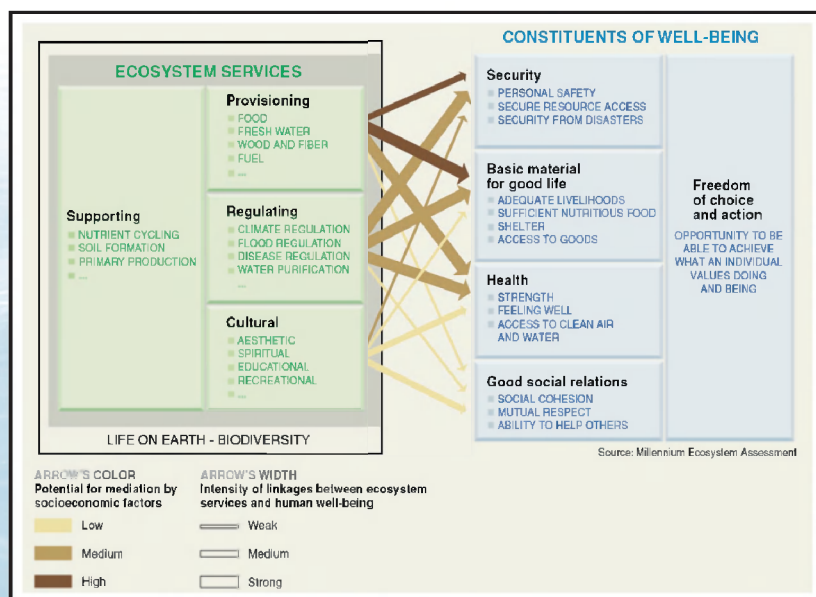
ECOSYSTEM SERVICES

Supporting
NUTRIENT CYCLING
SOIL FORMATION
PRIMARY PRODUCTION
...

Provisioning
FOOD
FRESH WATER
WOOD AND FIBER
FUEL
...

Regulating
CLIMATE REGULATION
FLOOD REGULATION
DISEASE REGULATION
WATER PURIFICATION
...

Cultural
AESTHETIC
SPIRITUAL
EDUCATIONAL
RECREATIONAL
...

LIFE ON EARTH - BIODIVERSITY

CONSTITUENTS OF WELL-BEING

Security
PERSONAL SAFETY
SECURE RESOURCE ACCESS
SECURITY FROM DISASTERS

Basic material for good life
ADEQUATE LIVELIHOODS
SUFFICIENT NUTRITIOUS FOOD
SHELTER
ACCESS TO GOODS

Health
STRENGTH
FEELING WELL
ACCESS TO CLEAN AIR AND WATER

Good social relations
SOCIAL COHESION
MUTUAL RESPECT
ABILITY TO HELP OTHERS

Freedom of choice and action
OPPORTUNITY TO BE ABLE TO ACHIEVE WHAT AN INDIVIDUAL VALUES DOING AND BEING

Source: Millennium Ecosystem Assessment

ARROW'S COLOR
Potential for mediation by socioeconomic factors
Low
Medium
High

ARROW'S WIDTH
Intensity of linkages between ecosystem services and human well-being
Weak
Medium
Strong